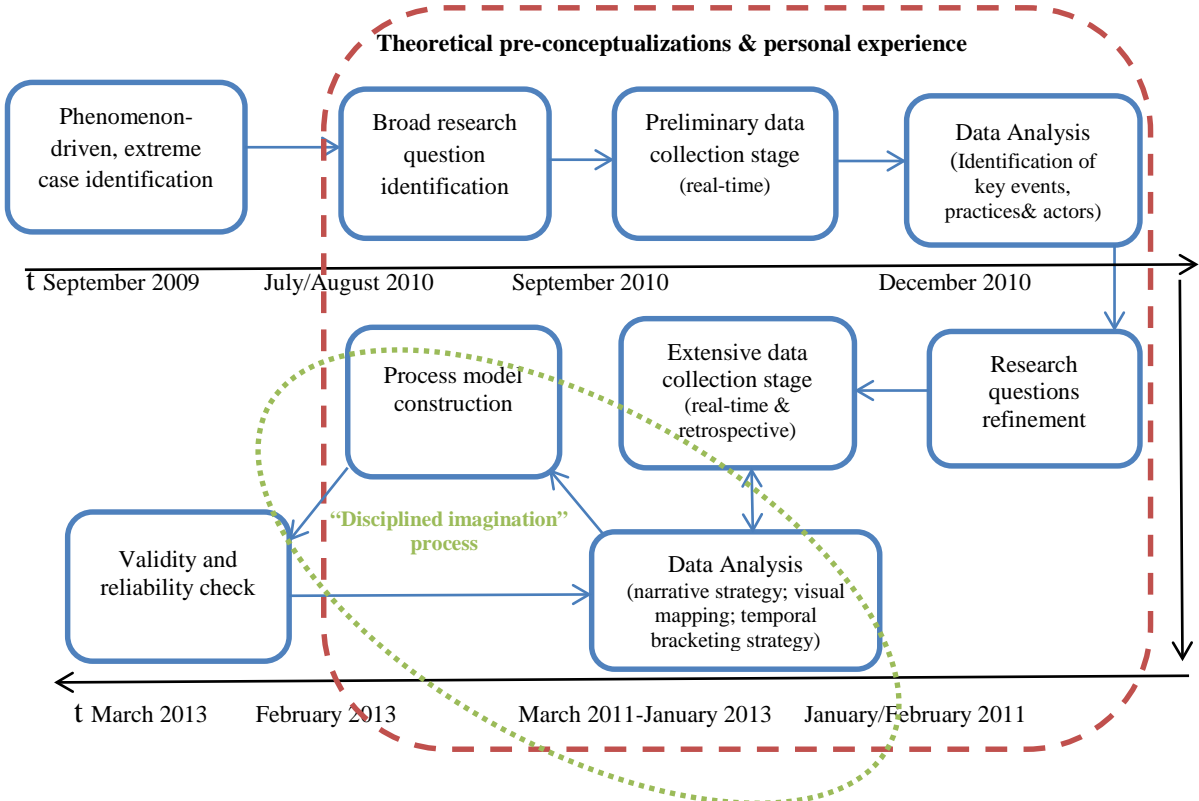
Theoretical pre-conceptualizations & personal experience

Phenomenon-driven, extreme case identification

Broad research question identification

Preliminary data collection stage (real-time)

Data Analysis (Identification of key events, practices& actors)

t September 2009 July/August 2010 September 2010 December 2010

Process model construction

Extensive data collection stage (real-time & retrospective)

Research questions refinement

Validity and reliability check

"Disciplined imagination" process

Data Analysis (narrative strategy; visual mapping; temporal bracketing strategy)

t March 2013 February 2013 March 2011-January 2013 January/February 2011